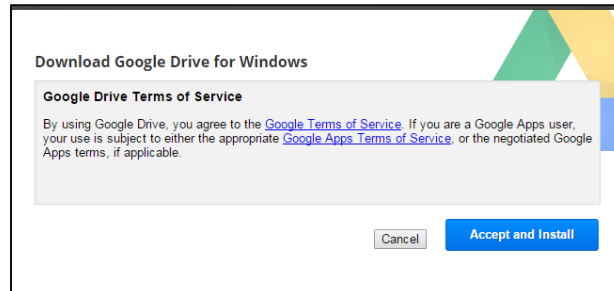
Download Google Drive for Windows

Google Drive Terms of Service

By using Google Drive, you agree to the Google Terms of Service. If you are a Google Apps user, your use is subject to either the appropriate Google Apps Terms of Service, or the negotiated Google Apps terms, if applicable.

Cancel

Accept and Install